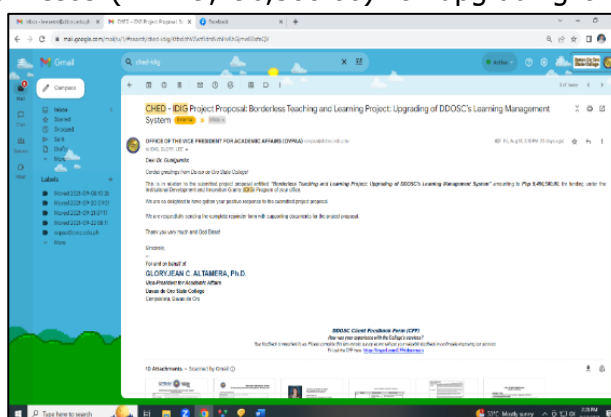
Gmail

Compose

Inbox
Starred
Snoozed
Sent
Drafts
More

Labels

CHED - IDIG Project Proposal: Borderless Teaching and Learning Project: Upgrading of DDOSC's Learning Management System External Inbox

OFFICE OF THE VICE PRESIDENT FOR ACADEMIC AFFAIRS (OVPAA)

Dear Dr. Guiguinto:

Cordial greetings from Davao de Oro State College!

This is in relation to the submitted project proposal entitled "Borderless Teaching and Learning Project: Upgrading of DDOSC's Learning Management System" amounting to Php 9,490,500.00 for funding under the Institutional Development and Innovation Grants (IDIG) Program of your office.

We are so delighted to have gotten your positive response to the submitted project proposal.

We are respectfully sending the complete proposal form with supporting documents for the project proposal.

Thank you very much and God Bless!

Sincerely,

For and on behalf of

GLORYJEAN C. ALTAMERA, Ph.D.
Vice-President for Academic Affairs
Davao de Oro State College
Compostela, Davao de Oro

DDOSC Client Feedback Form (CFF)

10 Attachments • Scanned by Gmail

Type here to search